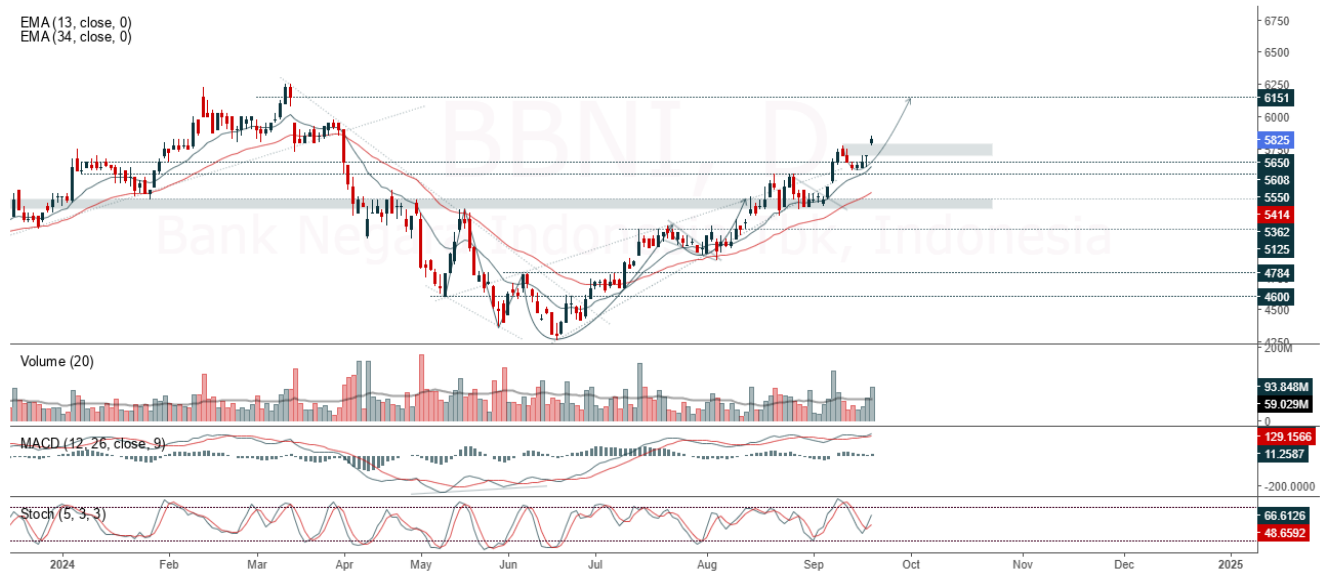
EMA (13, close, 0)
EMA (34, close, 0)

BBNI, D
Bank Negara Indonesia (Persero) Tbk, Indonesia

6750
6500
6250
6151
6000
5825
5750
5650
5608
5550
5414
5362
5125
4784
4600
4500
4250

Volume (20)
200M
93.848M
59.029M
0

MACD (12, 26, close, 9)
129.1566
11.2587
-200.0000

Stoch (5, 3, 3)
66.6126
48.6592

2024
Feb
Mar
Apr
May
Jun
Jul
Aug
Sep
Oct
Nov
Dec
2025